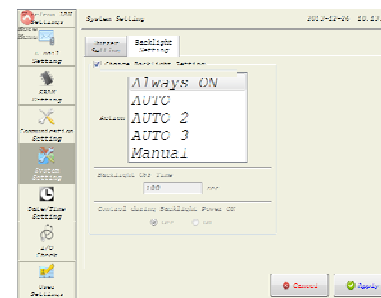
System Setting 2015-12-24 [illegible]

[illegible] Setting

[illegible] Setting

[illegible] Setting

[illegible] Setting

System Setting

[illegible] Setting

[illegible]

User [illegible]

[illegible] Setting

Backlight Setting

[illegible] Backlight Setting

Action

Always ON
AUTO
AUTO 2
AUTO 3
Manual

Backlight Off Time

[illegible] sec

Control during Backlight Power Off

Cancel

Apply